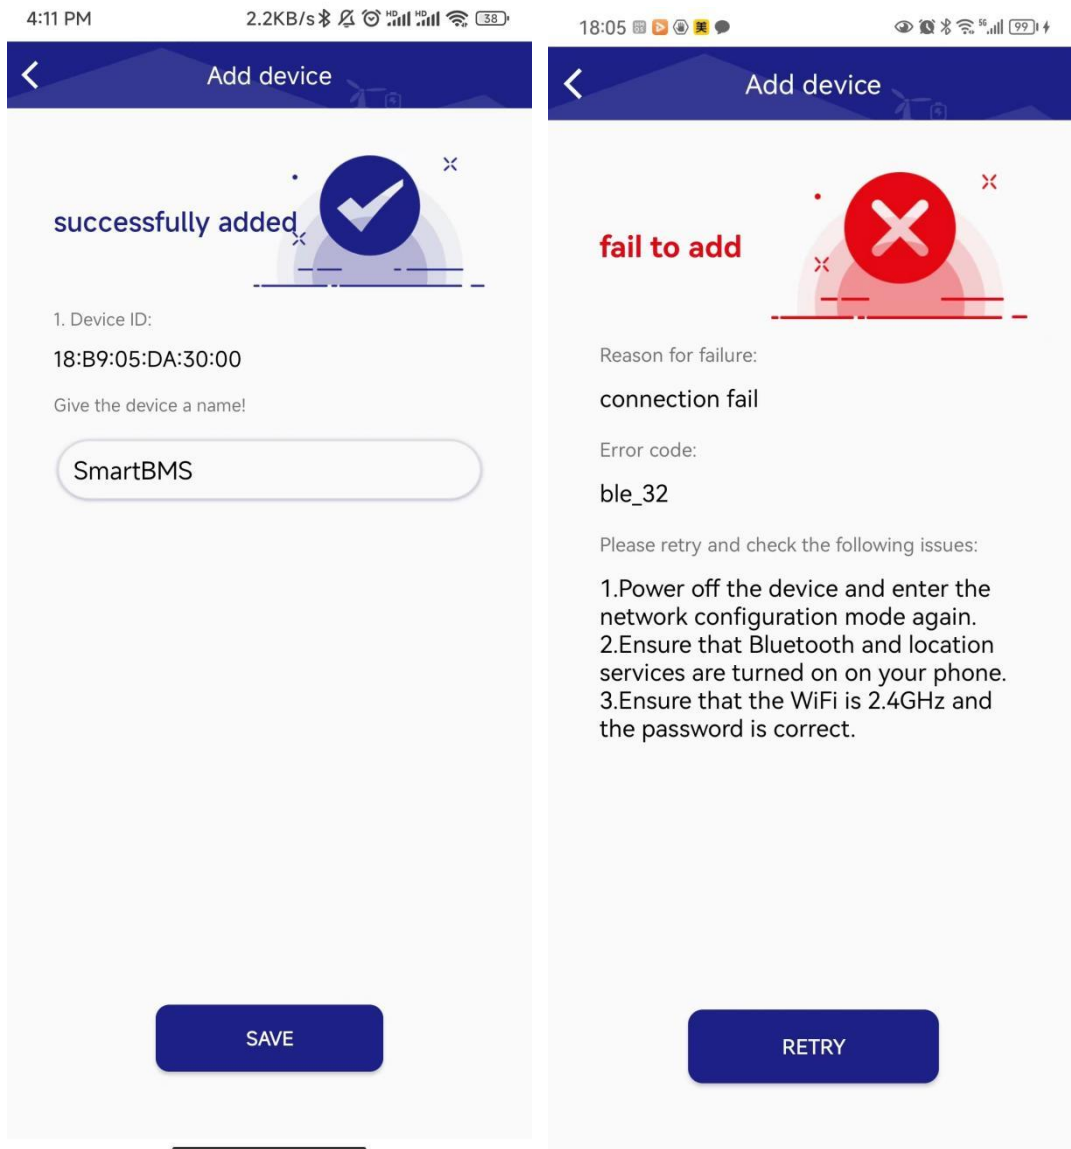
4:11 PM

2.2KB/s

38

Add device

successfully added

1. Device ID:

18:B9:05:DA:30:00

Give the device a name!

SmartBMS

SAVE

18:05

99

Add device

fail to add

Reason for failure:

connection fail

Error code:

ble_32

Please retry and check the following issues:

1.Power off the device and enter the network configuration mode again.
2.Ensure that Bluetooth and location services are turned on on your phone.
3.Ensure that the WiFi is 2.4GHz and the password is correct.

RETRY